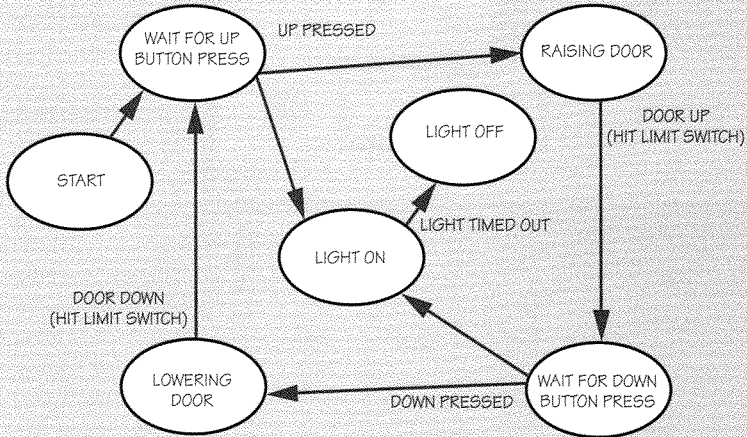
WAIT FOR UP BUTTON PRESS

UP PRESSED

RAISING DOOR

START

LIGHT OFF

DOOR UP (HIT LIMIT SWITCH)

LIGHT TIMED OUT

LIGHT ON

DOOR DOWN (HIT LIMIT SWITCH)

LOWERING DOOR

DOWN PRESSED

WAIT FOR DOWN BUTTON PRESS